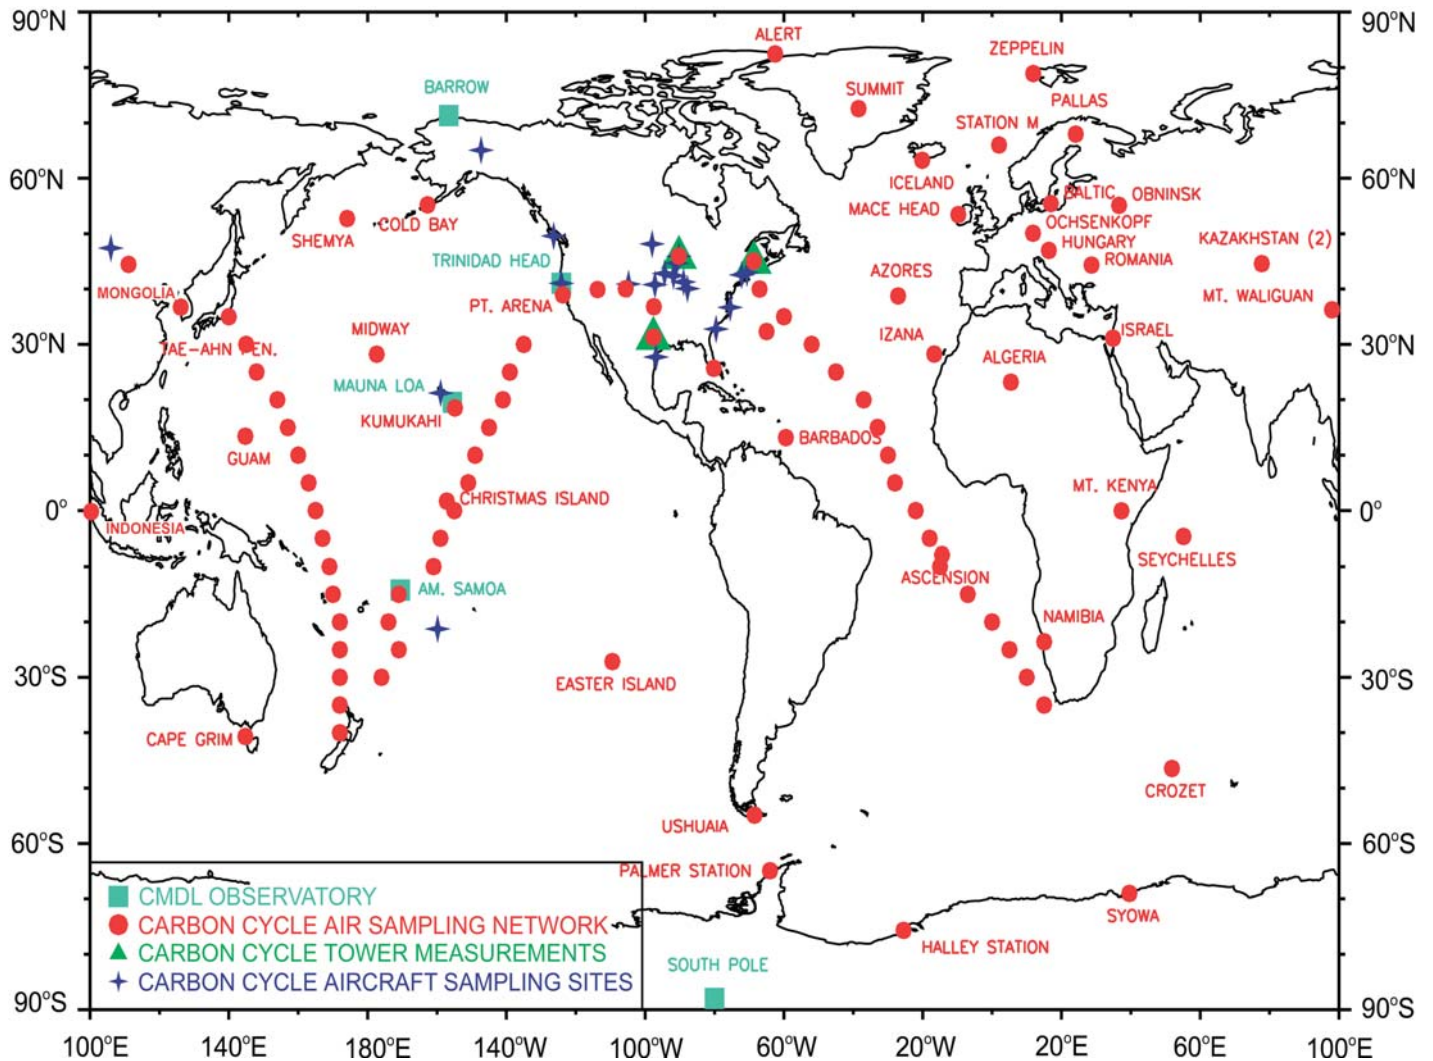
90°N
60°N
30°N
0°
30°S
60°S
90°S

90°N
60°N
30°N
0°
30°S
60°S
90°S

ALERT
ZEPPELIN
BARROW
SUMMIT
PALLAS
STATION M
ICELAND
BALTIC
OBNINSK
MACE HEAD
OCHSENKOPF
HUNGARY
KAZAKHSTAN (2)
ROMANIA
COLD BAY
SHEMYA
TRINIDAD HEAD
AZORES
MT. WALIGUAN
MONGOLIA
PT. ARENA
ISRAEL
IZANA
MIDWAY
TAE-AHN PEN.
ALGERIA
MAUNA LOA
KUMUKAHI
BARBADOS
GUAM
MT. KENYA
CHRISTMAS ISLAND
INDONESIA
SEYCHELLES
ASCENSION
AM. SAMOA
NAMIBIA
EASTER ISLAND
CAPE GRIM
CROZET
USHUAIA
PALMER STATION
SYOWA
HALLEY STATION
SOUTH POLE

CMDL OBSERVATORY
CARBON CYCLE AIR SAMPLING NETWORK
CARBON CYCLE TOWER MEASUREMENTS
CARBON CYCLE AIRCRAFT SAMPLING SITES

100°E 140°E 180°E 140°W 100°W 60°W 20°W 20°E 60°E 100°E